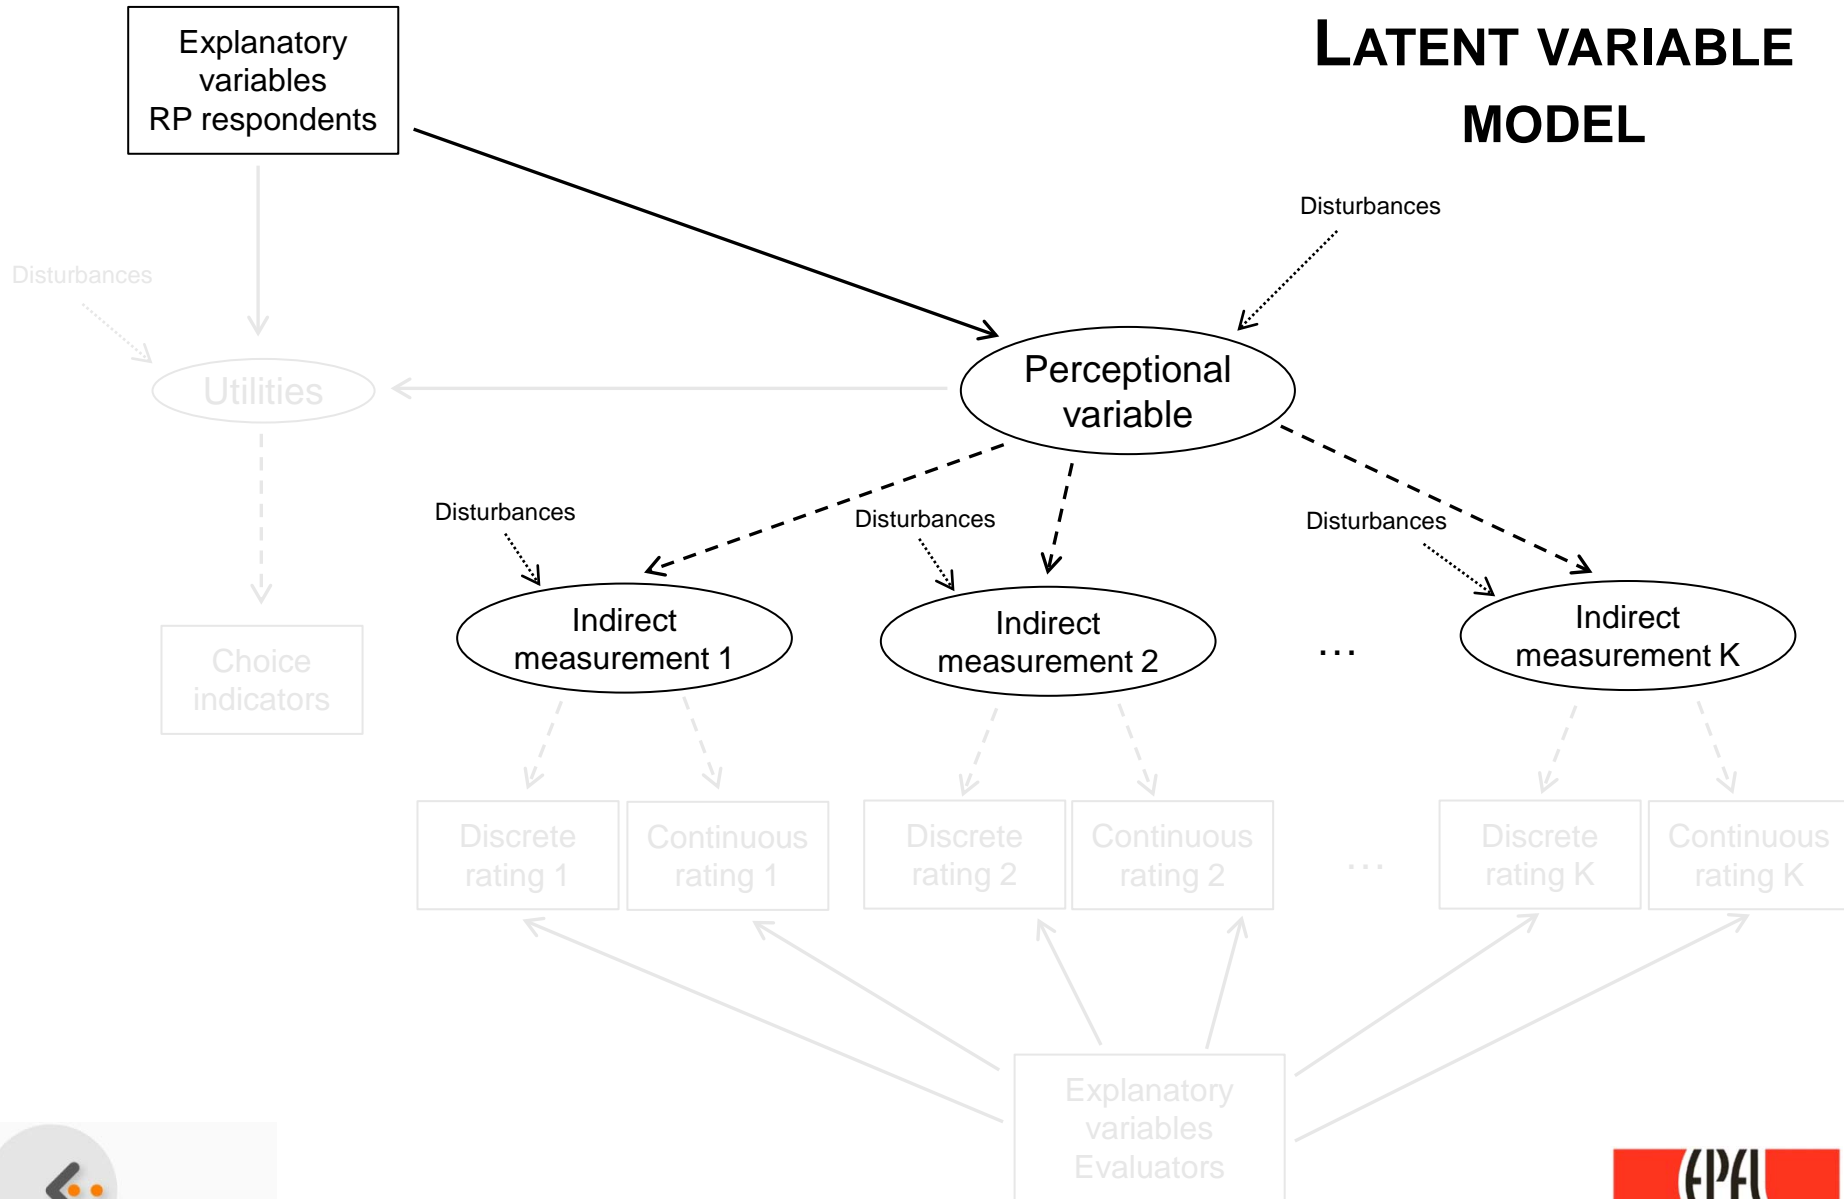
LATENT VARIABLE MODEL

Explanatory variables RP respondents

Disturbances

Disturbances

Utilities

Perceptional variable

Choice indicators

Disturbances

Disturbances

Disturbances

Indirect measurement 1

Indirect measurement 2

…

Indirect measurement K

Discrete rating 1

Continuous rating 1

Discrete rating 2

Continuous rating 2

…

Discrete rating K

Continuous rating K

Explanatory variables Evaluators

EPFL